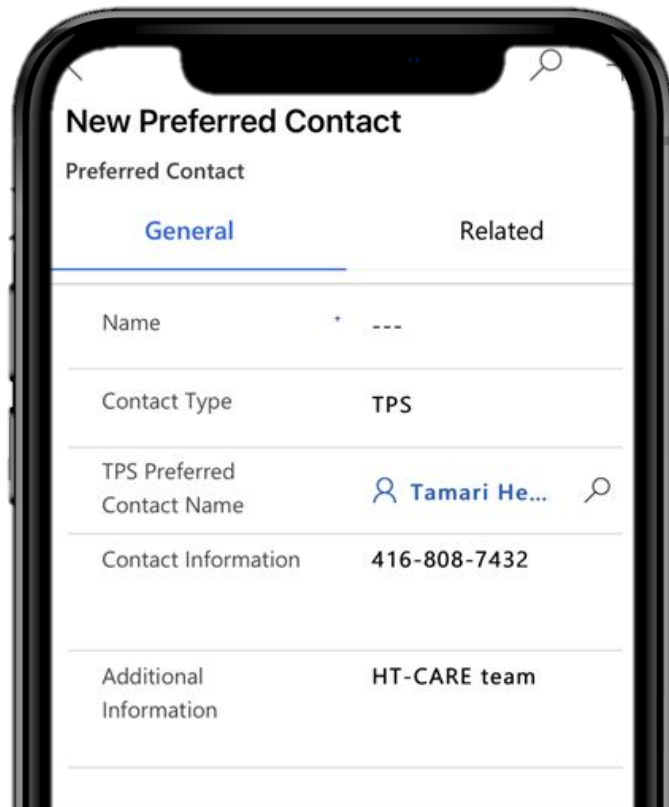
New Preferred Contact

Preferred Contact

General

Related

Name *

---

Contact Type

TPS

TPS Preferred Contact Name

Tamari He...

Contact Information

416-808-7432

Additional Information

HT-CARE team